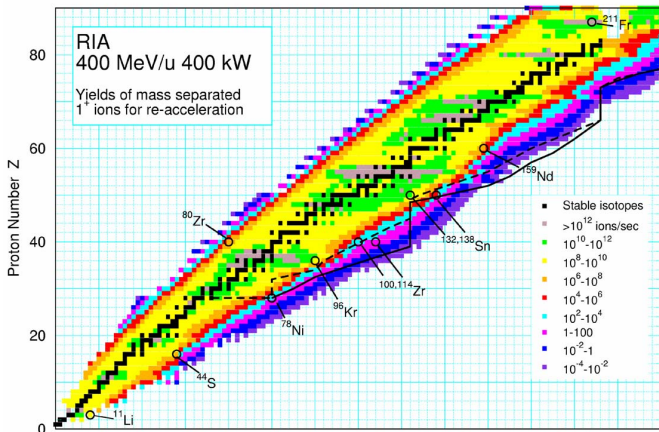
RIA
400 MeV/u 400 kW

Yields of mass separated $1^+$ ions for re-acceleration

Proton Number Z

80
60
40
20
0

$^{211}$Fr
$^{159}$Nd
$^{80}$Zr
$^{132,138}$Sn
$^{100,114}$Zr
$^{96}$Kr
$^{78}$Ni
$^{44}$S
$^{11}$Li

Stable isotopes
$>10^{12}$ ions/sec
$10^{10}$-$10^{12}$
$10^{8}$-$10^{10}$
$10^{6}$-$10^{8}$
$10^{4}$-$10^{6}$
$10^{2}$-$10^{4}$
1-100
$10^{-2}$-1
$10^{-4}$-$10^{-2}$